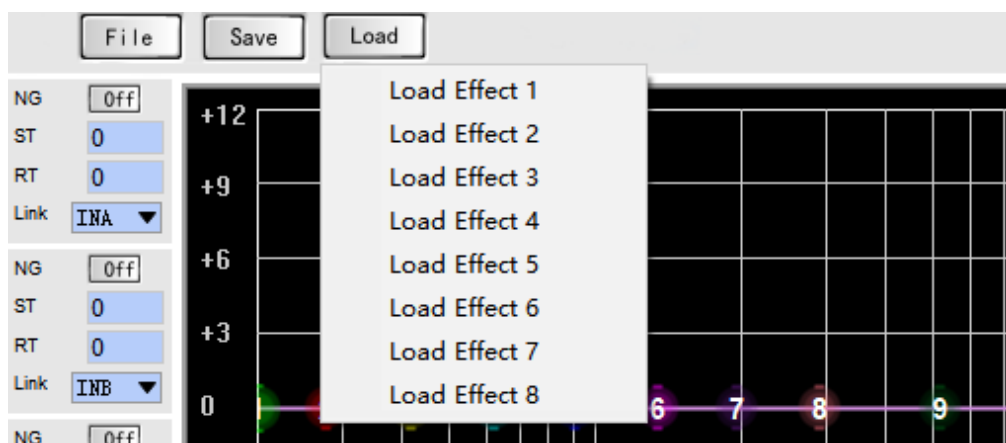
File Save Load

NG Off
ST 0
RT 0
Link INA

NG Off
ST 0
RT 0
Link INB

NG Off

Load Effect 1
Load Effect 2
Load Effect 3
Load Effect 4
Load Effect 5
Load Effect 6
Load Effect 7
Load Effect 8

+12
+9
+6
+3
0

6 7 8 9